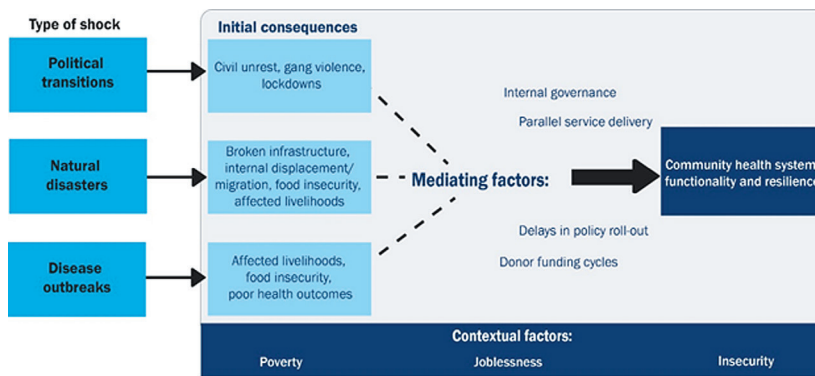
Type of shock

Political transitions

Natural disasters

Disease outbreaks

Initial consequences

Civil unrest, gang violence, lockdowns

Broken infrastructure, internal displacement/ migration, food insecurity, affected livelihoods

Affected livelihoods, food insecurity, poor health outcomes

Internal governance

Parallel service delivery

Mediating factors:

Delays in policy roll-out

Donor funding cycles

Community health system functionality and resilience

Contextual factors:

Poverty

Joblessness

Insecurity